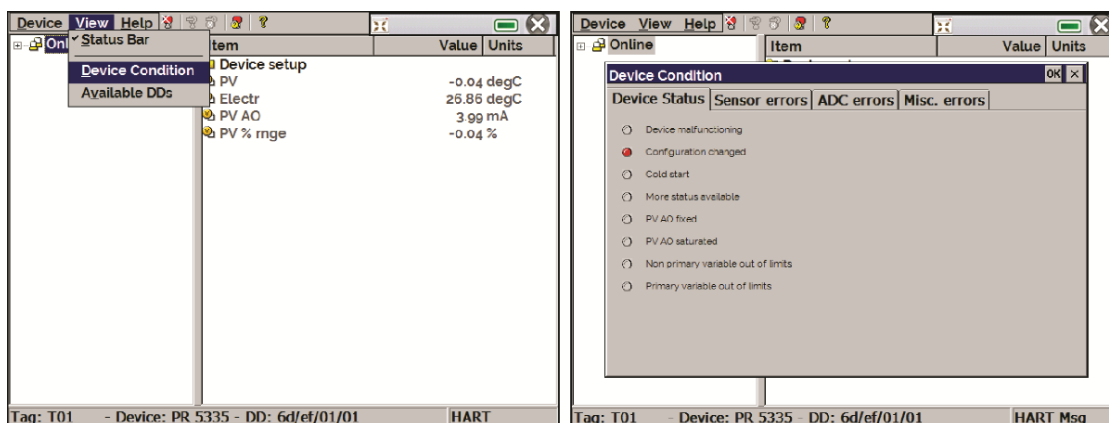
Device View Help

✓ Status Bar

Device Condition

Available DDs

Onl

Item | Value | Units

Device setup

PV -0.04 degC

Electr 26.86 degC

PV AO 3.99 mA

PV % rnge -0.04 %

Tag: T01 - Device: PR 5335 - DD: 6d/ef/01/01 HART

Device View Help

Online

Item | Value | Units

Device Condition OK ✕

Device Status | Sensor errors | ADC errors | Misc. errors

Device malfunctioning

Configuration changed

Cold start

More status available

PV AO fixed

PV AO saturated

Non primary variable out of limits

Primary variable out of limits

Tag: T01 - Device: PR 5335 - DD: 6d/ef/01/01 HART Msg